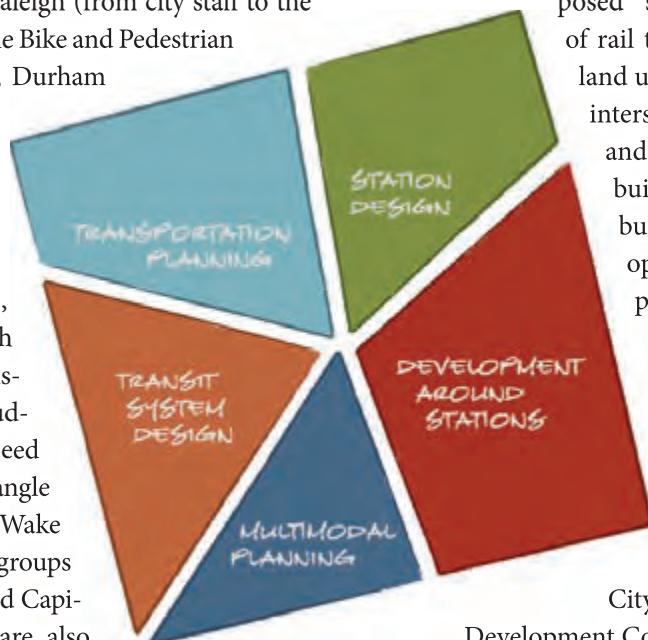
aleigh (from city staff to the
e Bike and Pedestrian
Durham

,
h
s-
ud-
eed
angle
Wake
groups
d Capi-
are also

posed "s
of rail t
land u
inters
and
bui
bu
op
p

City
Development Co

TRANSPORTATION PLANNING

STATION DESIGN

TRANSIT SYSTEM DESIGN

DEVELOPMENT AROUND STATIONS

MULTIMODAL PLANNING